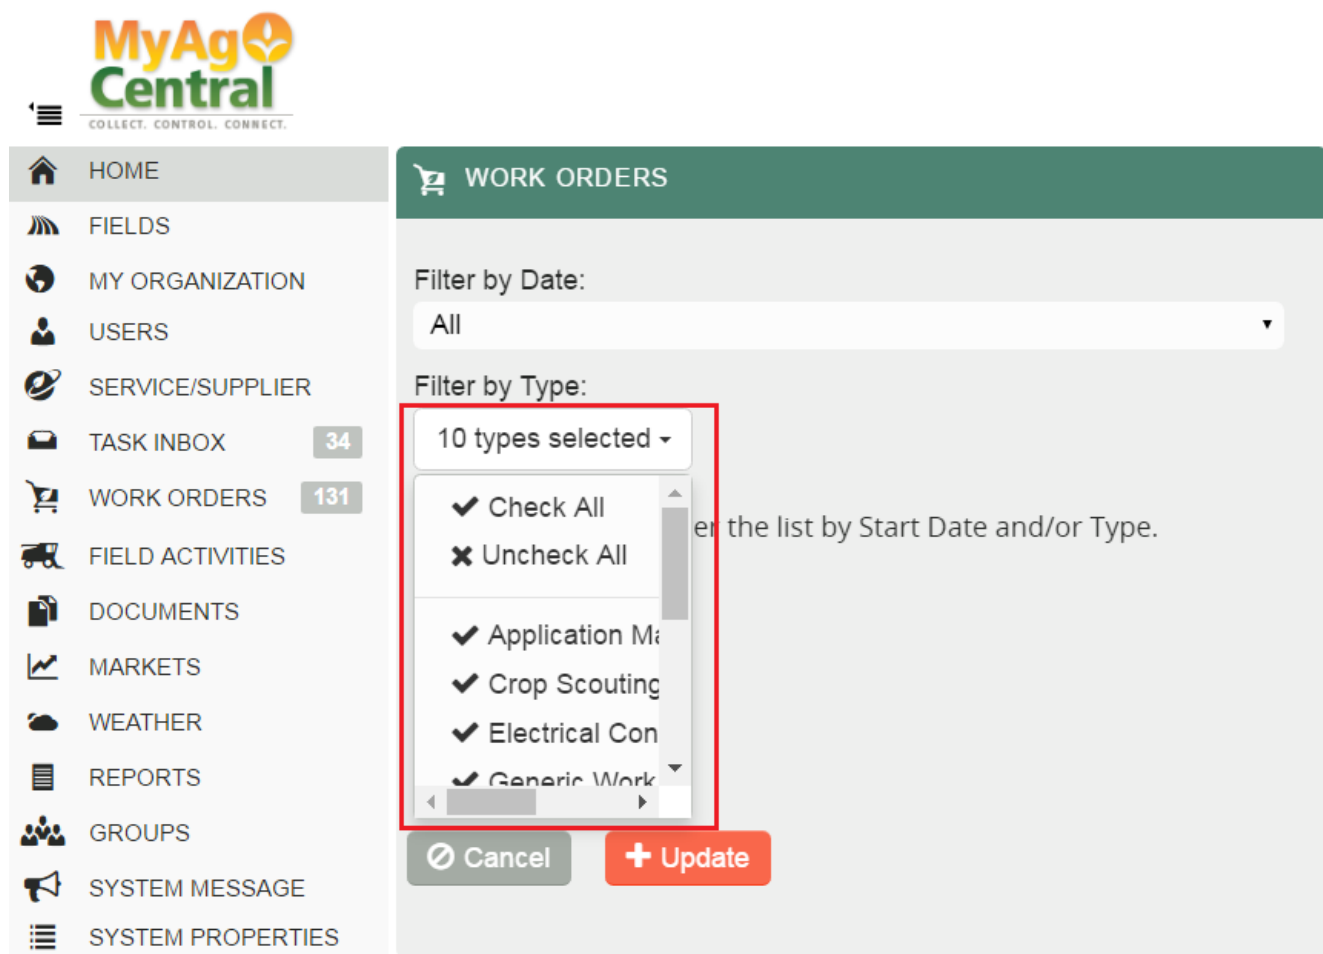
MyAg Central
COLLECT. CONTROL. CONNECT.

HOME
FIELDS
MY ORGANIZATION
USERS
SERVICE/SUPPLIER
TASK INBOX 34
WORK ORDERS 131
FIELD ACTIVITIES
DOCUMENTS
MARKETS
WEATHER
REPORTS
GROUPS
SYSTEM MESSAGE
SYSTEM PROPERTIES

WORK ORDERS

Filter by Date:
All

Filter by Type:
10 types selected

✔ Check All
✖ Uncheck All
✔ Application Ma
✔ Crop Scouting
✔ Electrical Con
✔ Generic Work

er the list by Start Date and/or Type.

Cancel
Update